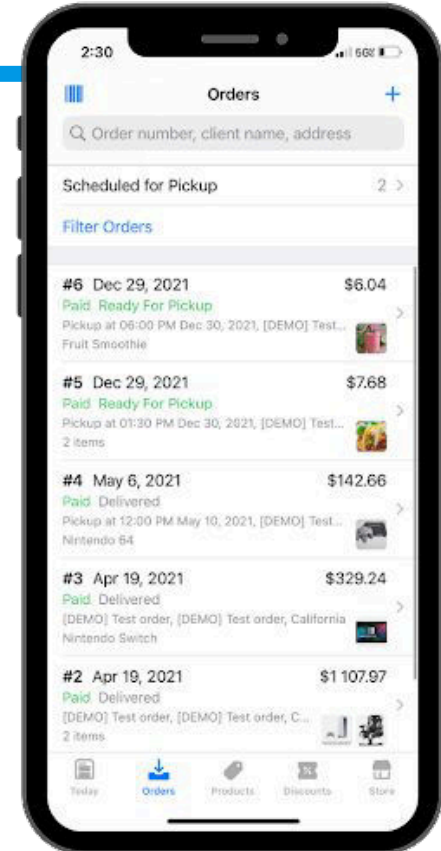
2:30

5G

Orders

+

Order number, client name, address

Scheduled for Pickup 2 >

Filter Orders

#6 Dec 29, 2021 $6.04
Paid Ready For Pickup
Pickup at 06:00 PM Dec 30, 2021, [DEMO] Test...
Fruit Smoothie

#5 Dec 29, 2021 $7.68
Paid Ready For Pickup
Pickup at 01:30 PM Dec 30, 2021, [DEMO] Test...
2 items

#4 May 6, 2021 $142.66
Paid Delivered
Pickup at 12:00 PM May 10, 2021, [DEMO] Test...
Nintendo 64

#3 Apr 19, 2021 $329.24
Paid Delivered
[DEMO] Test order, [DEMO] Test order, California
Nintendo Switch

#2 Apr 19, 2021 $1 107.97
Paid Delivered
[DEMO] Test order, [DEMO] Test order, C...
2 items

Today Orders Products Discounts Store